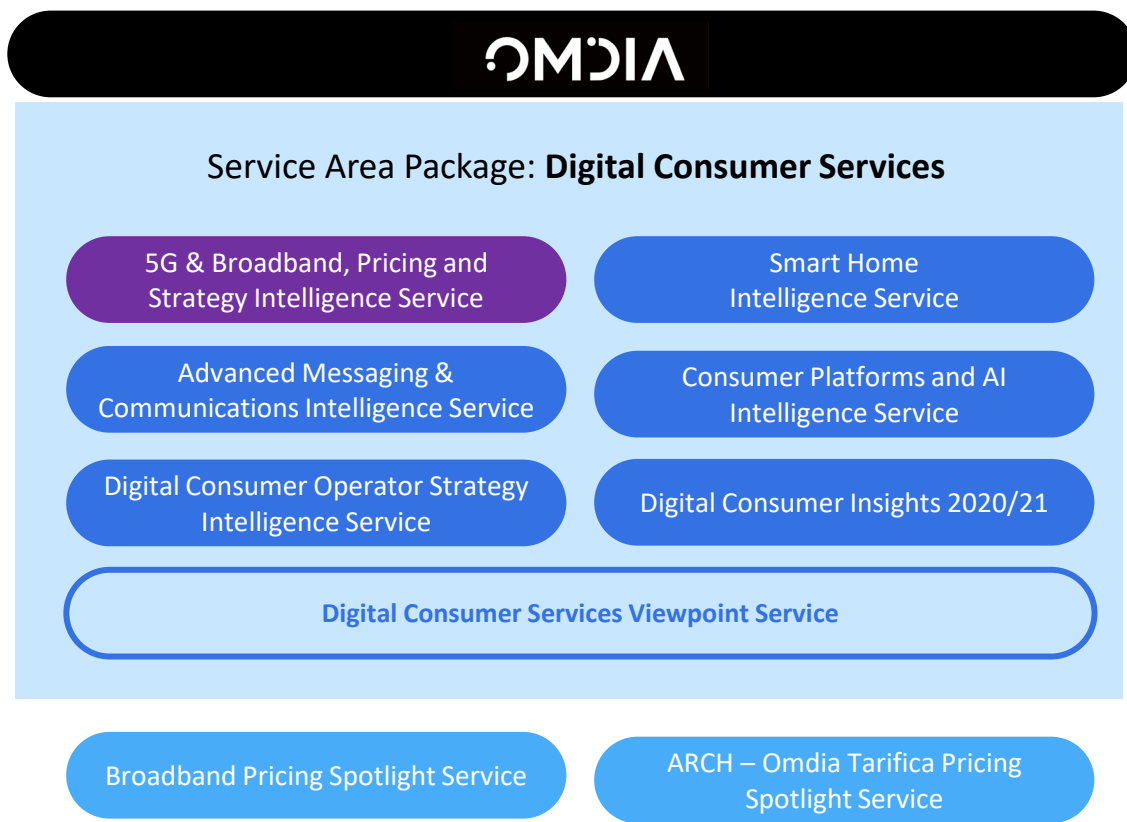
OMDIA

Service Area Package: **Digital Consumer Services**

5G & Broadband, Pricing and Strategy Intelligence Service

Smart Home Intelligence Service

Advanced Messaging & Communications Intelligence Service

Consumer Platforms and AI Intelligence Service

Digital Consumer Operator Strategy Intelligence Service

Digital Consumer Insights 2020/21

Digital Consumer Services Viewpoint Service

Broadband Pricing Spotlight Service

ARCH – Omdia Tarifica Pricing Spotlight Service